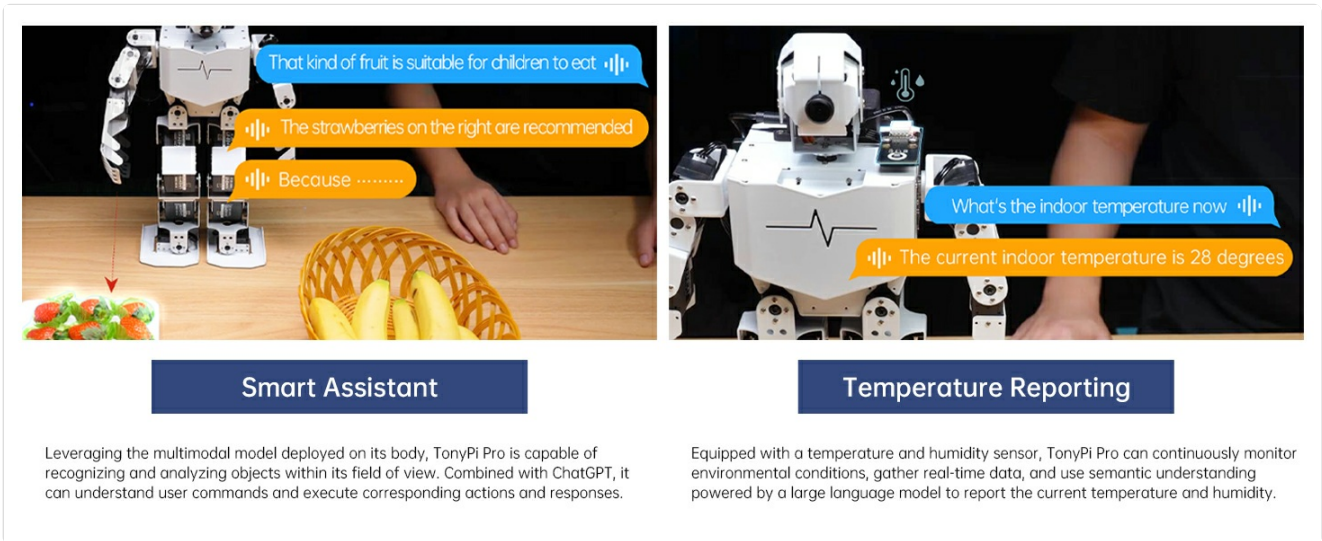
That kind of fruit is suitable for children to eat

The strawberries on the right are recommended

Because ·········

Smart Assistant

Leveraging the multimodal model deployed on its body, TonyPi Pro is capable of recognizing and analyzing objects within its field of view. Combined with ChatGPT, it can understand user commands and execute corresponding actions and responses.

What's the indoor temperature now

The current indoor temperature is 28 degrees

Temperature Reporting

Equipped with a temperature and humidity sensor, TonyPi Pro can continuously monitor environmental conditions, gather real-time data, and use semantic understanding powered by a large language model to report the current temperature and humidity.